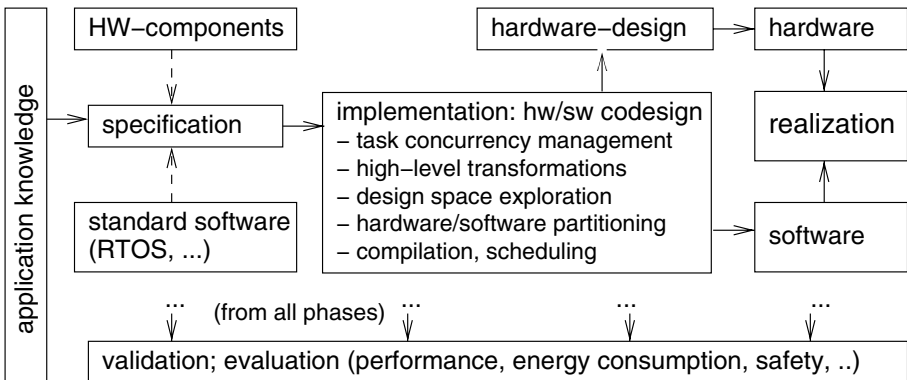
application knowledge

HW−components

hardware−design

hardware

specification

implementation: hw/sw codesign
– task concurrency management
– high−level transformations
– design space exploration
– hardware/software partitioning
– compilation, scheduling

realization

standard software (RTOS, ...)

software

... (from all phases) ... ... ...

validation; evaluation (performance, energy consumption, safety, ..)